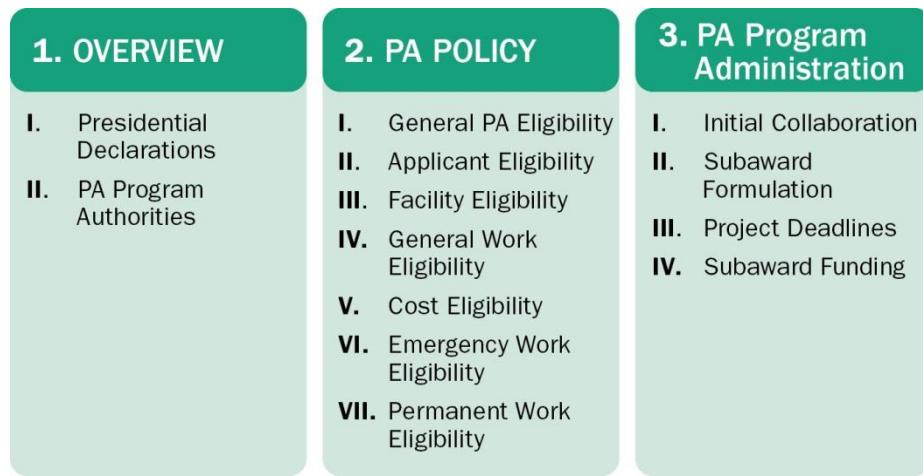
1. OVERVIEW

I. Presidential Declarations

II. PA Program Authorities

2. PA POLICY

I. General PA Eligibility

II. Applicant Eligibility

III. Facility Eligibility

IV. General Work Eligibility

V. Cost Eligibility

VI. Emergency Work Eligibility

VII. Permanent Work Eligibility

3. PA Program Administration

I. Initial Collaboration

II. Subaward Formulation

III. Project Deadlines

IV. Subaward Funding